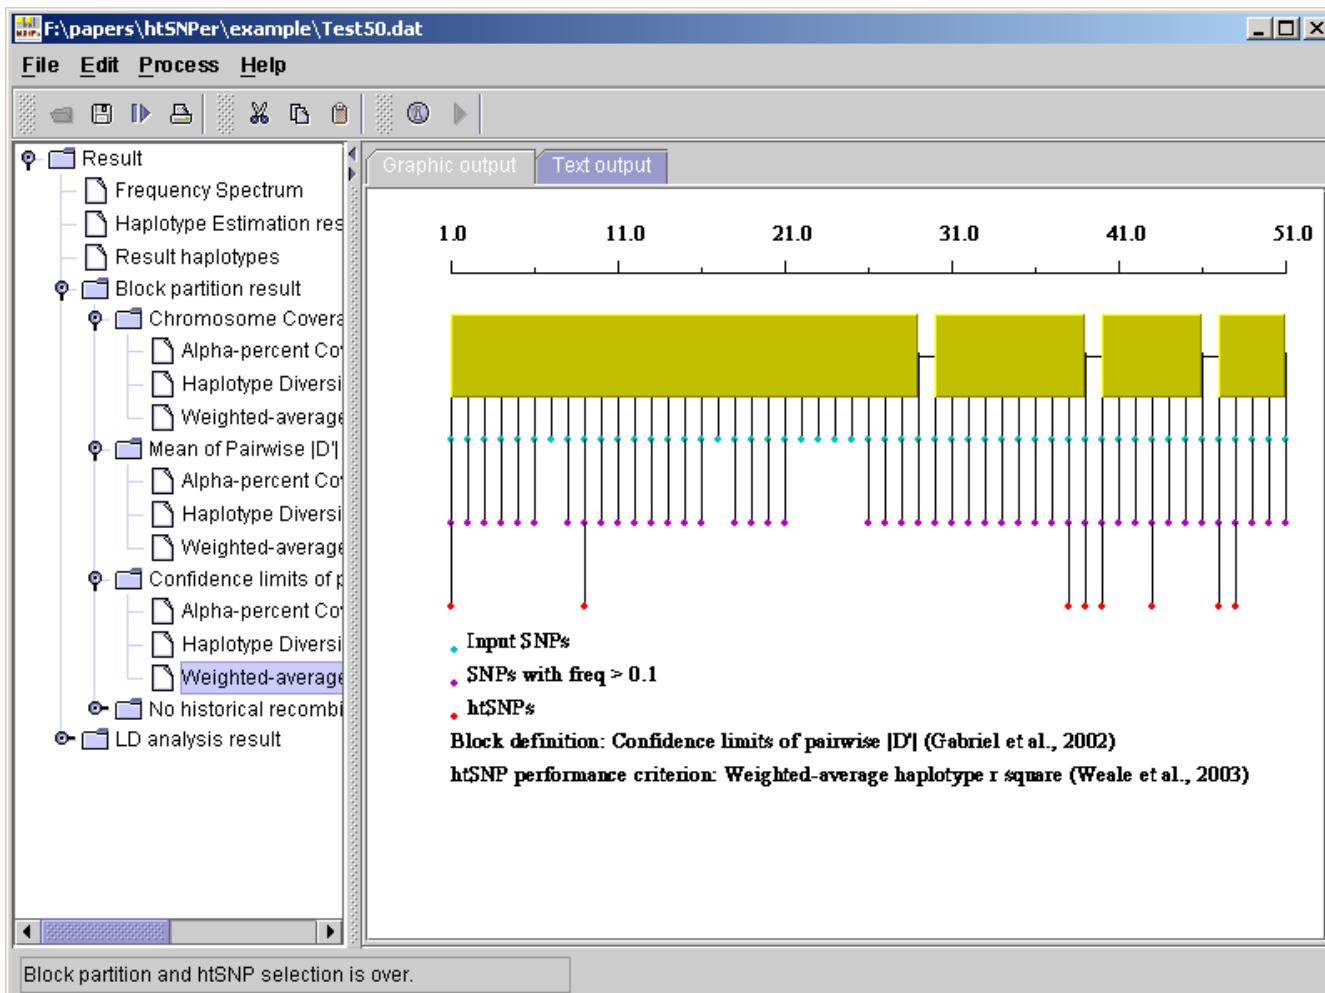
F:\papers\htSNPer\example\Test50.dat

File Edit Process Help

Result
Frequency Spectrum
Haplotype Estimation res
Result haplotypes
Block partition result
Chromosome Covera
Alpha-percent Co
Haplotype Diversi
Weighted-average
Mean of Pairwise |D'|
Alpha-percent Co
Haplotype Diversi
Weighted-average
Confidence limits of p
Alpha-percent Co
Haplotype Diversi
Weighted-average
No historical recombi
LD analysis result

Graphic output
Text output

1.0 11.0 21.0 31.0 41.0 51.0

Input SNPs
SNPs with freq > 0.1
htSNPs
Block definition: Confidence limits of pairwise |D'| (Gabriel et al., 2002)
htSNP performance criterion: Weighted-average haplotype r square (Weale et al., 2003)

Block partition and htSNP selection is over.